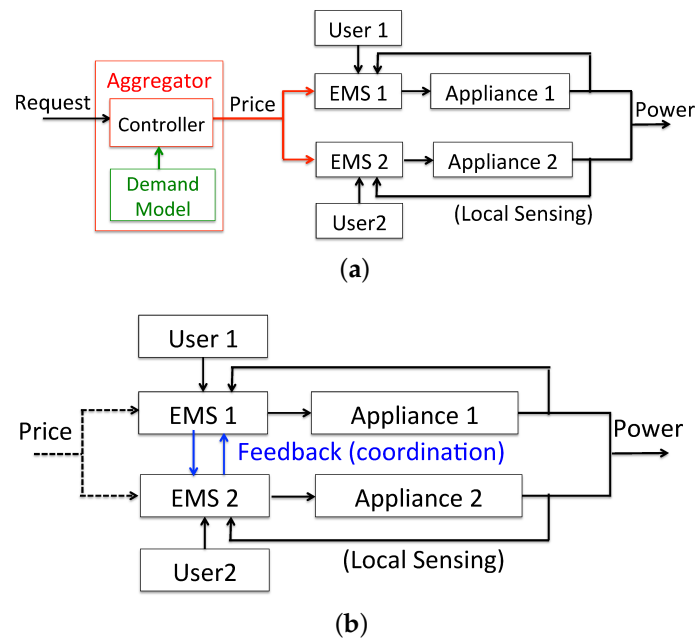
User 1
Aggregator
Request
Controller
Price
EMS 1
Appliance 1
Power
EMS 2
Appliance 2
Demand Model
User2
(Local Sensing)
(a)

User 1
EMS 1
Appliance 1
Price
Power
Feedback (coordination)
EMS 2
Appliance 2
(Local Sensing)
User2
(b)